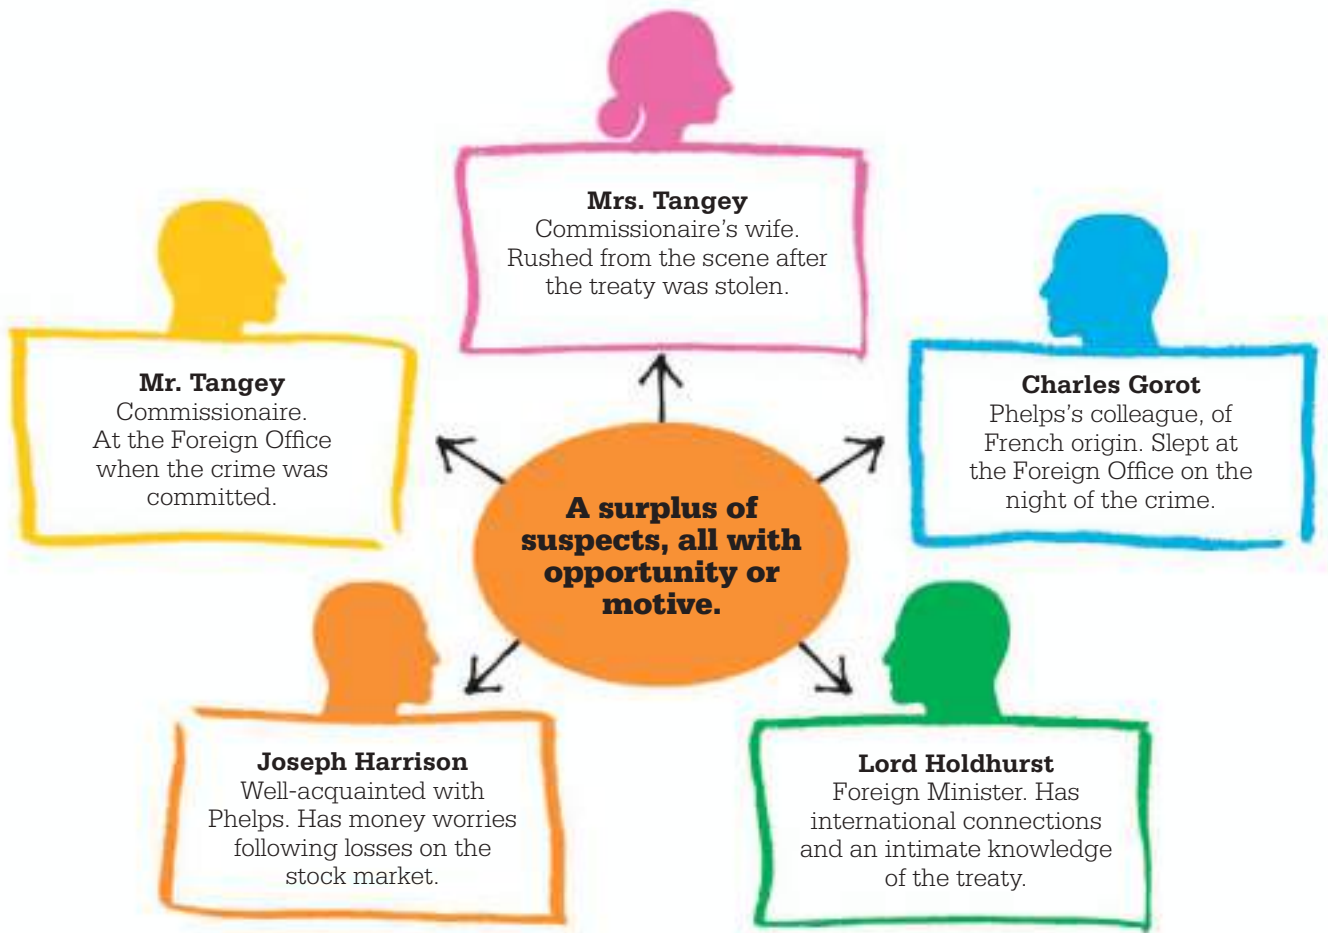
Mrs. Tangey
Commissionaire's wife. Rushed from the scene after the treaty was stolen.

Mr. Tangey
Commissionaire. At the Foreign Office when the crime was committed.

A surplus of suspects, all with opportunity or motive.

Charles Gorot
Phelps's colleague, of French origin. Slept at the Foreign Office on the night of the crime.

Joseph Harrison
Well-acquainted with Phelps. Has money worries following losses on the stock market.

Lord Holdhurst
Foreign Minister. Has international connections and an intimate knowledge of the treaty.